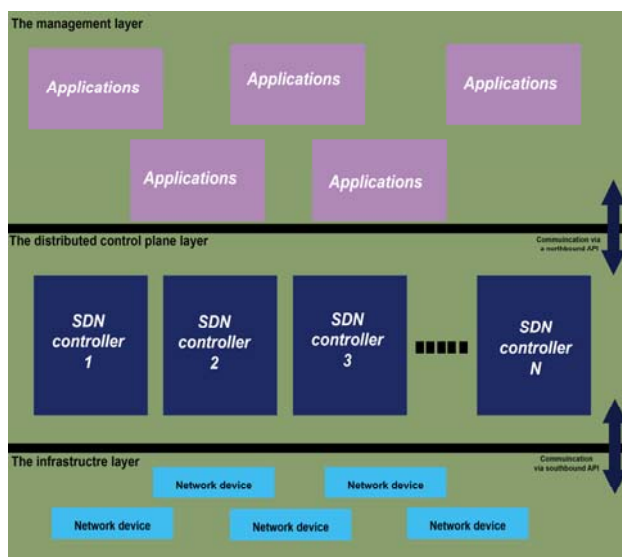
The management layer

Applications

Applications

Applications

Applications

Applications

The distributed control plane layer

Communication via a northbound API

SDN controller 1

SDN controller 2

SDN controller 3

SDN controller N

The infrastructre layer

Communication via southbound API

Network device

Network device

Network device

Network device

Network device